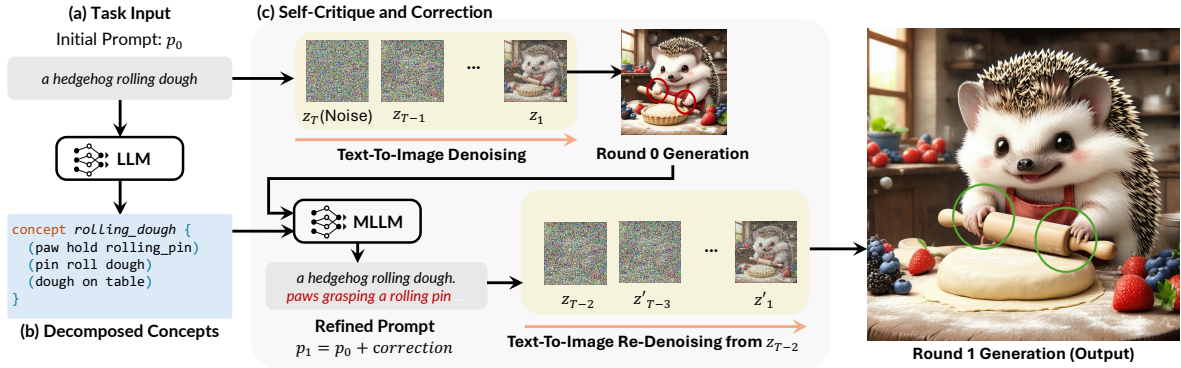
(a) Task Input

Initial Prompt: $p_0$

a hedgehog rolling dough

LLM

concept rolling_dough {
(paw hold rolling_pin)
(pin roll dough)
(dough on table)
}

(b) Decomposed Concepts

(c) Self-Critique and Correction

$z_T$(Noise) $z_{T-1}$ ... $z_1$

Text-To-Image Denoising

Round 0 Generation

MLLM

a hedgehog rolling dough.
paws grasping a rolling pin ...

Refined Prompt

$p_1 = p_0 + correction$

$z_{T-2}$ $z'_{T-3}$ ... $z'_1$

Text-To-Image Re-Denoising from $z_{T-2}$

Round 1 Generation (Output)